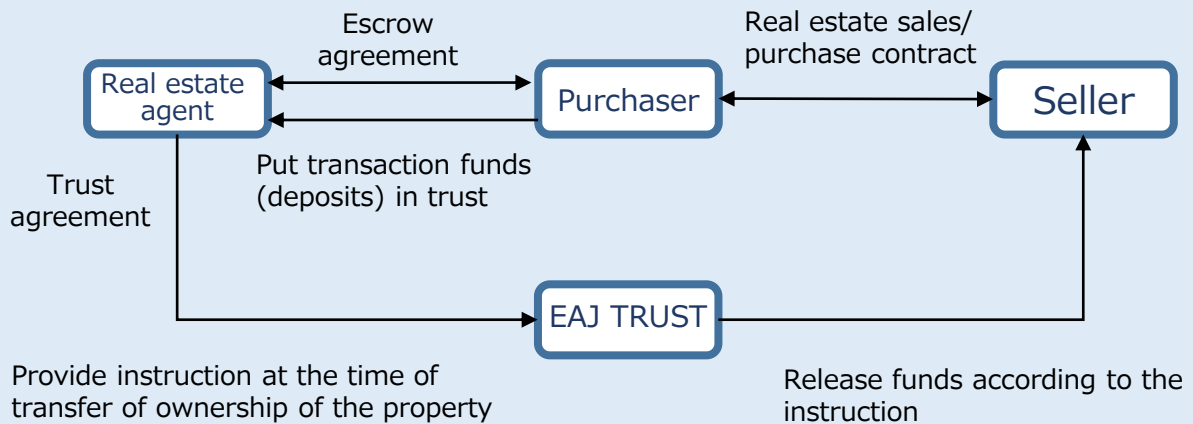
Escrow agreement

Real estate sales/ purchase contract

Real estate agent

Purchaser

Seller

Put transaction funds (deposits) in trust

Trust agreement

EAJ TRUST

Provide instruction at the time of transfer of ownership of the property

Release funds according to the instruction